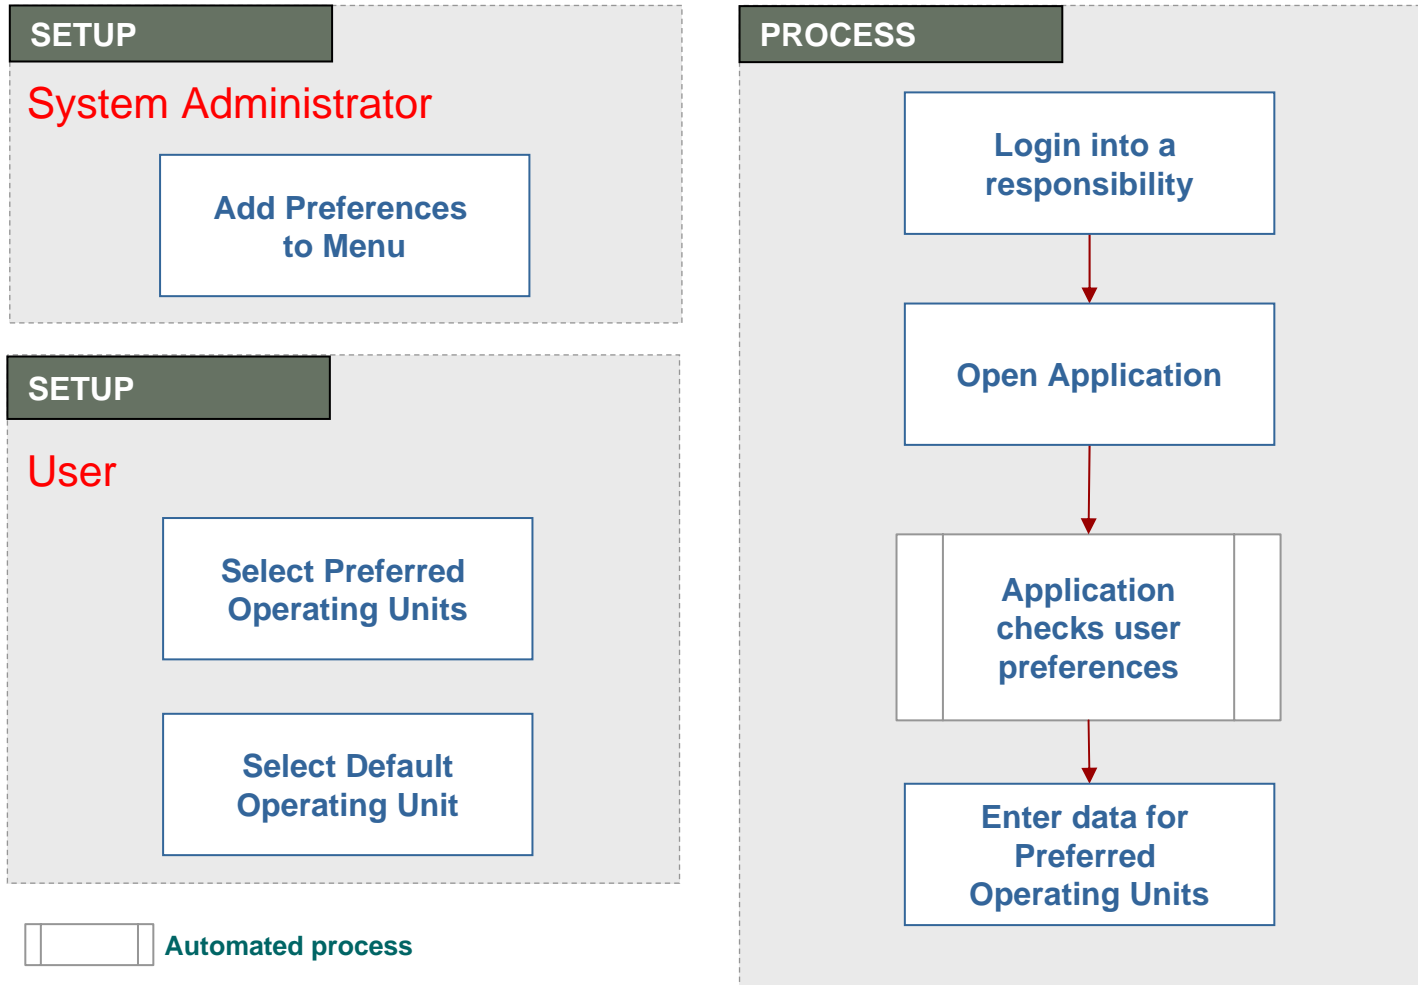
SETUP

System Administrator

Add Preferences to Menu

SETUP

User

Select Preferred Operating Units

Select Default Operating Unit

Automated process

PROCESS

Login into a responsibility

Open Application

Application checks user preferences

Enter data for Preferred Operating Units